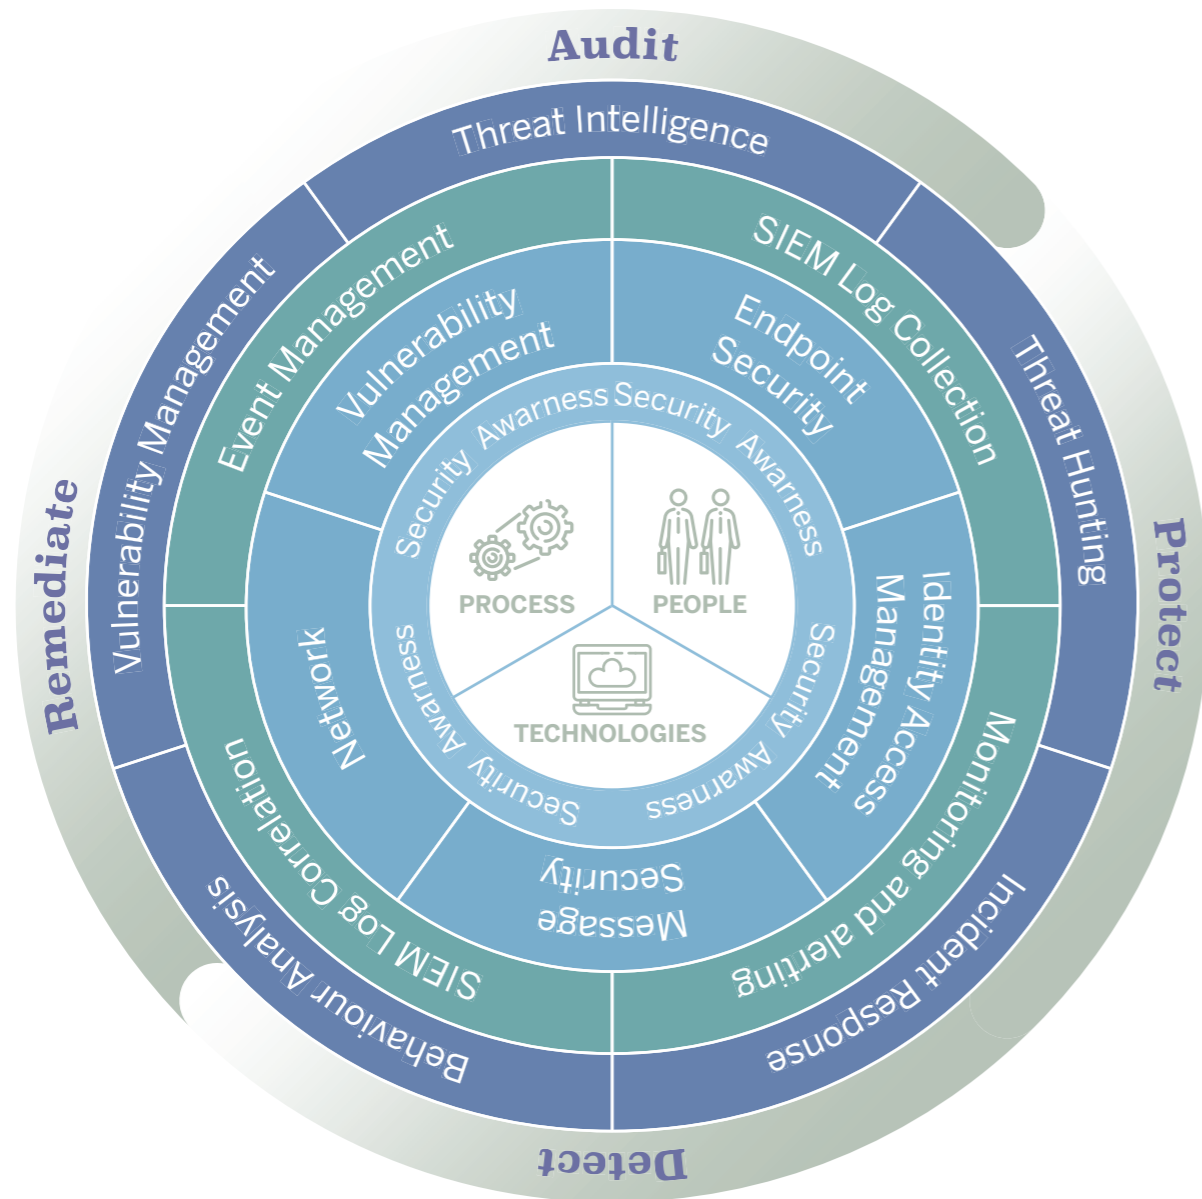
Audit

Protect

Detect

Remediate

Threat Intelligence

Threat Hunting

Incident Response

Behaviour Analysis

Vulnerability Management

SIEM Log Collection

Monitoring and alerting

SIEM Log Correlation

Event Management

Endpoint Security

Identity Access Management

Message Security

Network

Vulnerability Management

Security Awarness

Security Awarness

Security Awarness

Security Awarness

Security Awarness

Security Awarness

PROCESS

PEOPLE

TECHNOLOGIES